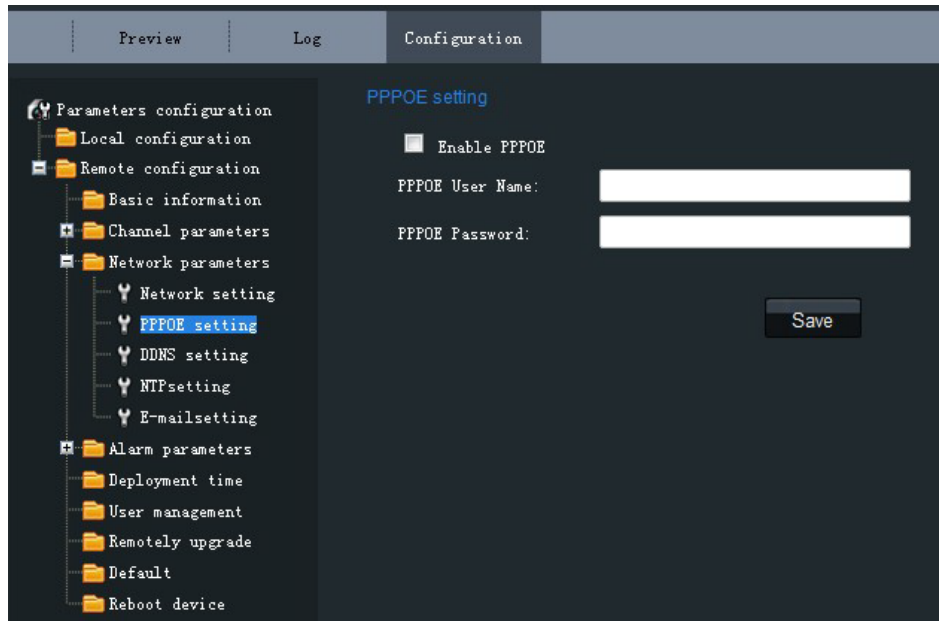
Preview Log Configuration

Parameters configuration
Local configuration
Remote configuration
Basic information
Channel parameters
Network parameters
Network setting
PPPOE setting
DDNS setting
NTPsetting
E-mailsetting
Alarm parameters
Deployment time
User management
Remotely upgrade
Default
Reboot device

PPPOE setting

Enable PPPOE
PPPOE User Name:
PPPOE Password:

Save